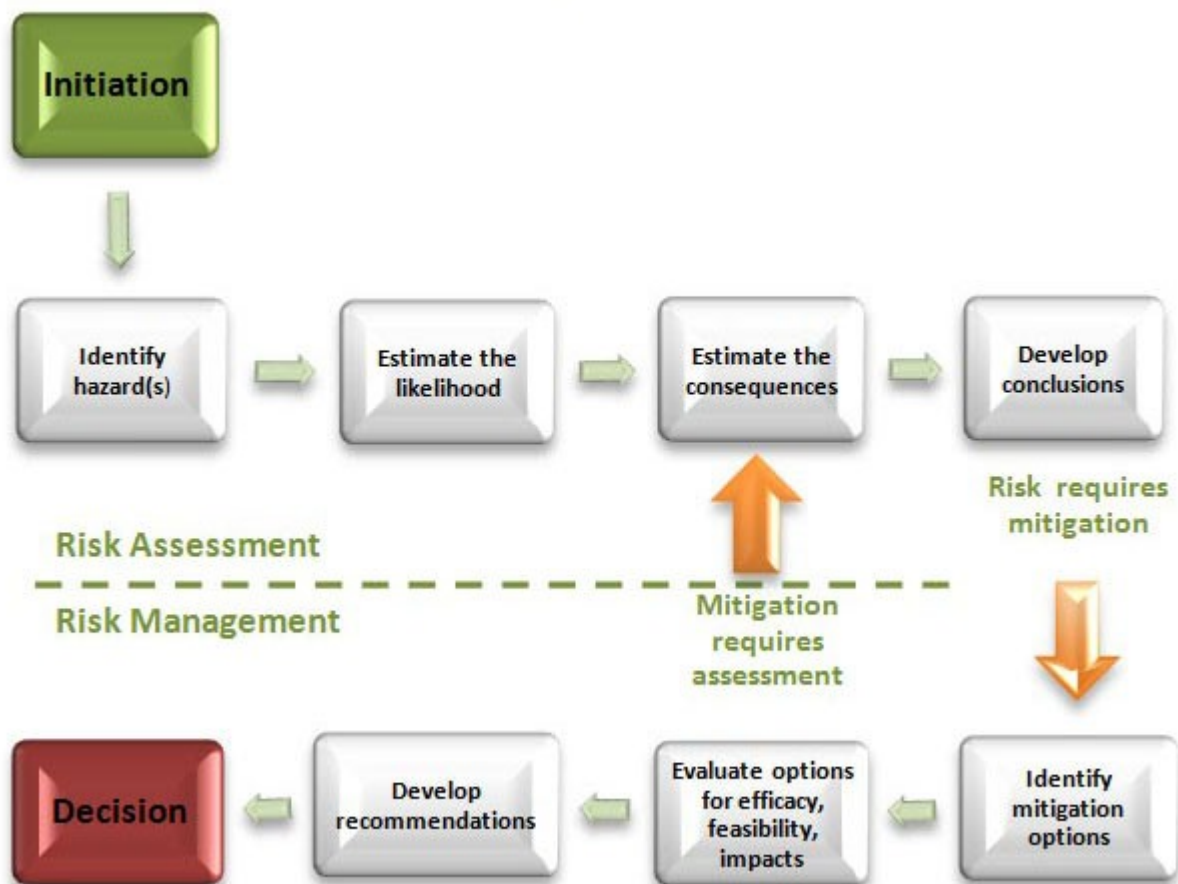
Initiation

Identify hazard(s)

Estimate the likelihood

Estimate the consequences

Develop conclusions

Risk requires mitigation

Risk Assessment

Risk Management

Mitigation requires assessment

Identify mitigation options

Evaluate options for efficacy, feasibility, impacts

Develop recommendations

Decision